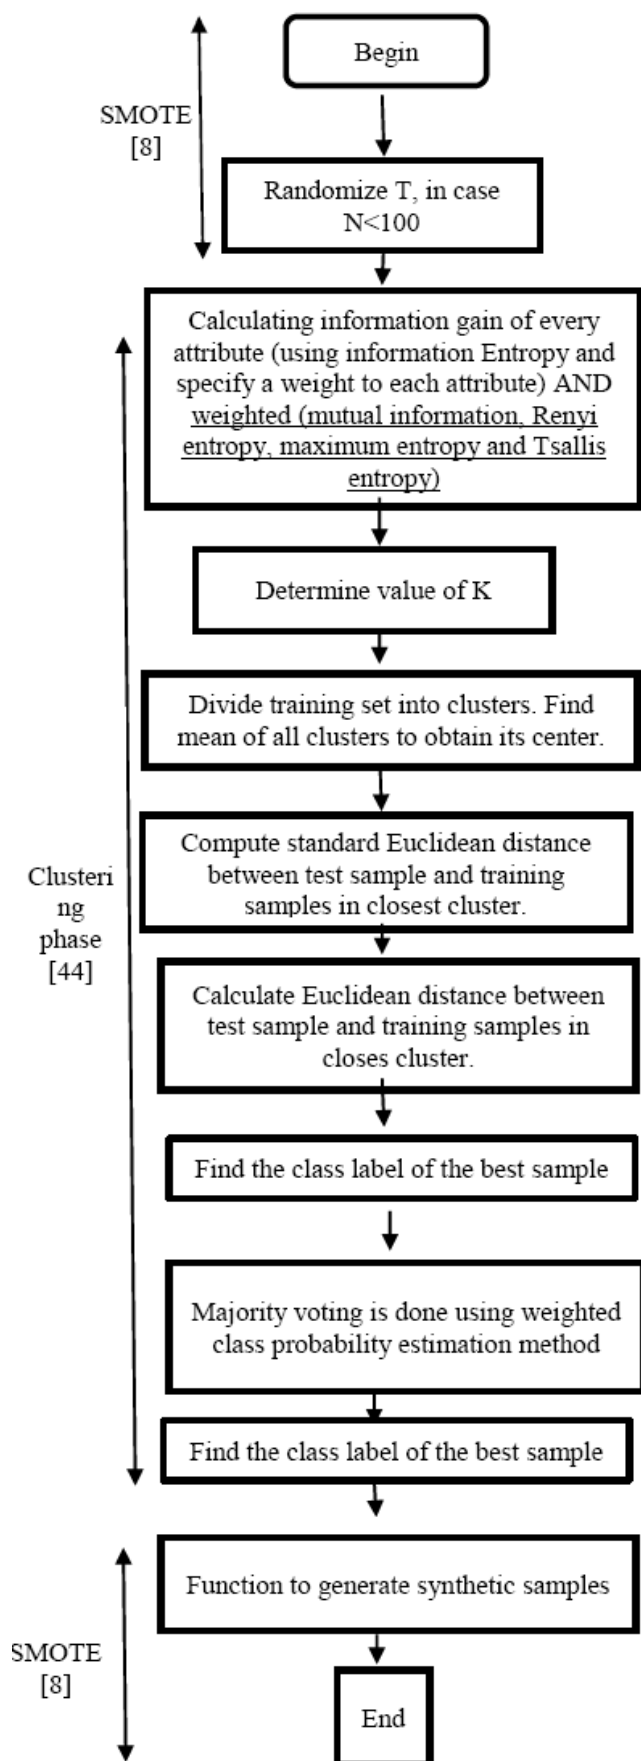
Begin

SMOTE [8]

Randomize T, in case N<100

Calculating information gain of every attribute (using information Entropy and specify a weight to each attribute) AND weighted (mutual information, Renyi entropy, maximum entropy and Tsallis entropy)

Determine value of K

Divide training set into clusters. Find mean of all clusters to obtain its center.

Clustering phase [44]

Compute standard Euclidean distance between test sample and training samples in closest cluster.

Calculate Euclidean distance between test sample and training samples in closes cluster.

Find the class label of the best sample

Majority voting is done using weighted class probability estimation method

Find the class label of the best sample

SMOTE [8]

Function to generate synthetic samples

End